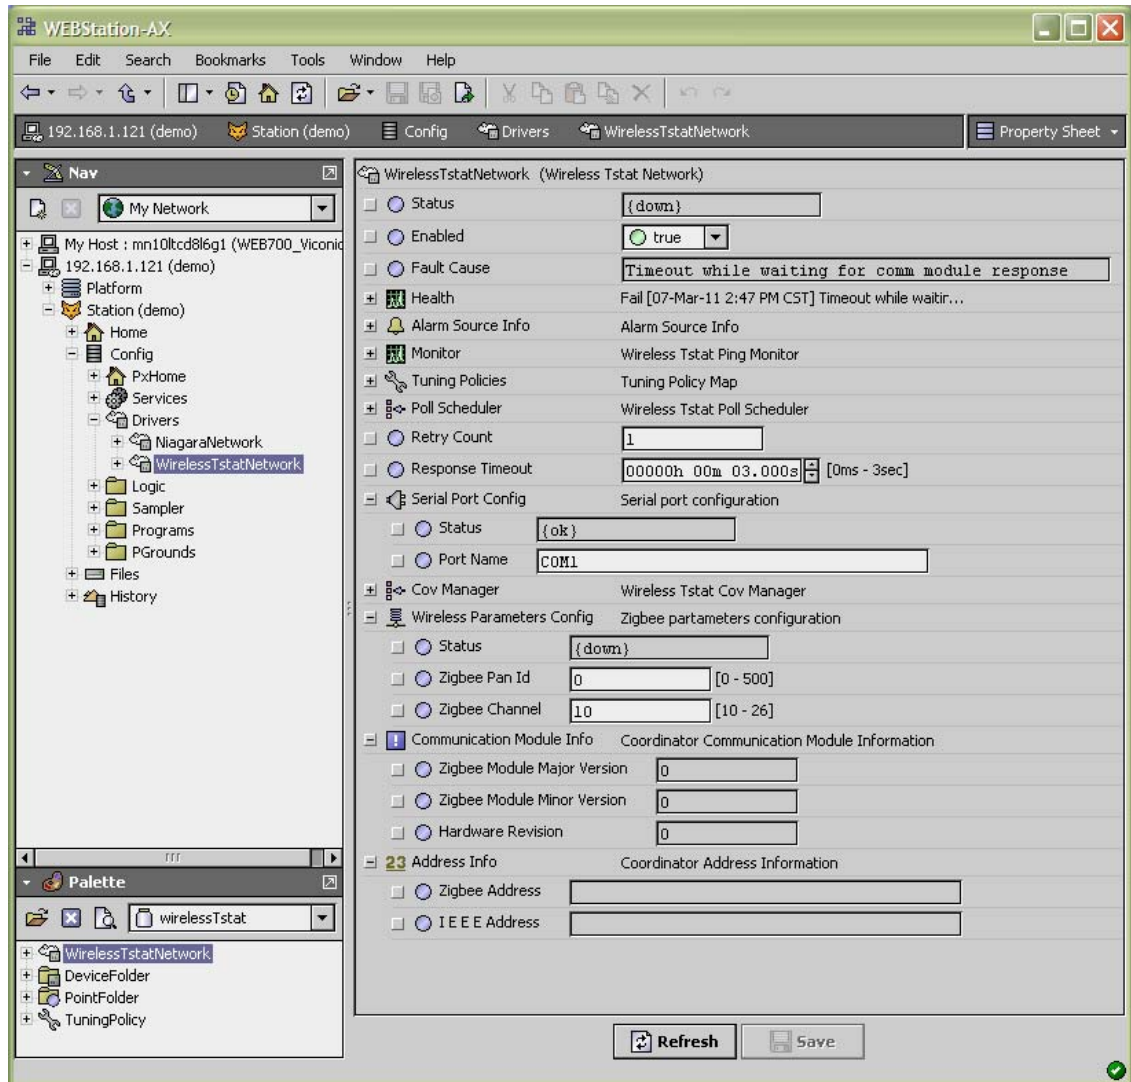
WEBStation-AX

File Edit Search Bookmarks Tools Window Help

192.168.1.121 (demo) Station (demo) Config Drivers WirelessTstatNetwork Property Sheet

Nav

My Network

My Host : mn10ltcd8l6g1 (WEB700_Viconic
192.168.1.121 (demo)
Platform
Station (demo)
Home
Config
PxHome
Services
Drivers
NiagaraNetwork
WirelessTstatNetwork
Logic
Sampler
Programs
PGrounds
Files
History

Palette

wirelessTstat

WirelessTstatNetwork
DeviceFolder
PointFolder
TuningPolicy

WirelessTstatNetwork (Wireless Tstat Network)

| | |
|---|---|
| Status | {down} |
| Enabled | true |
| Fault Cause | Timeout while waiting for comm module response |
| Health | Fail [07-Mar-11 2:47 PM CST] Timeout while waitir... |
| Alarm Source Info | Alarm Source Info |
| Monitor | Wireless Tstat Ping Monitor |
| Tuning Policies | Tuning Policy Map |
| Poll Scheduler | Wireless Tstat Poll Scheduler |
| Retry Count | 1 |
| Response Timeout | 00000h 00m 03.000s [0ms - 3sec] |
| Serial Port Config | Serial port configuration |
| Status | {ok} |
| Port Name | COM1 |
| Cov Manager | Wireless Tstat Cov Manager |
| Wireless Parameters Config | Zigbee partameters configuration |
| Status | {down} |
| Zigbee Pan Id | 0 [0 - 500] |
| Zigbee Channel | 10 [10 - 26] |
| Communication Module Info | Coordinator Communication Module Information |
| Zigbee Module Major Version | 0 |
| Zigbee Module Minor Version | 0 |
| Hardware Revision | 0 |
| Address Info | Coordinator Address Information |
| Zigbee Address | |
| I E E E Address | |

Refresh Save